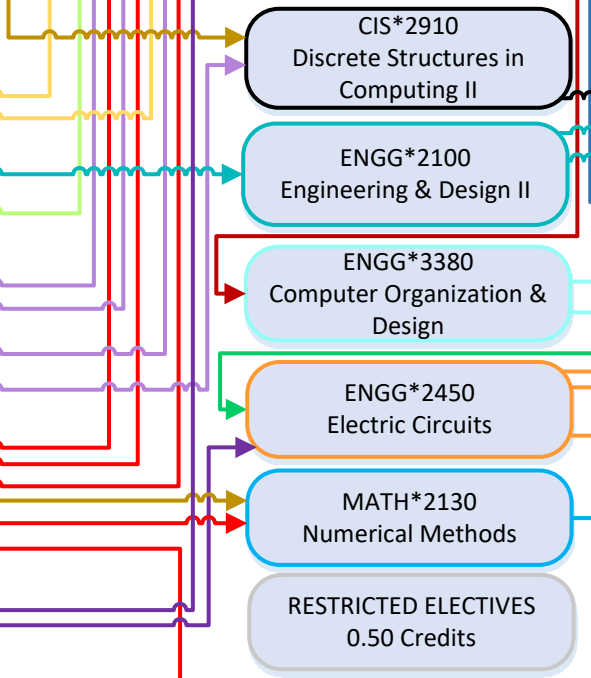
CIS*2910
Discrete Structures in Computing II

ENGG*2100
Engineering & Design II

ENGG*3380
Computer Organization & Design

ENGG*2450
Electric Circuits

MATH*2130
Numerical Methods

RESTRICTED ELECTIVES
0.50 Credits